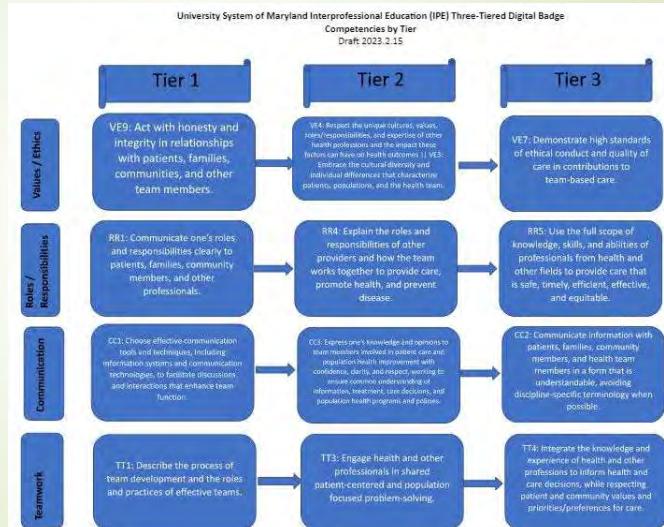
University System of Maryland Interprofessional Education (IPE) Three-Tiered Digital Badge
Competencies by Tier
Draft 2023.2.15

Tier 1

Tier 2

Tier 3

Values / Ethics

VE9: Act with honesty and integrity in relationships with patients, families, communities, and other team members.

VE4: Respect the unique cultures, values, roles/responsibilities, and expertise of other health professions and the impact these factors can have on health outcomes || VE3: Embrace the cultural diversity and individual differences that characterize patients, populations, and the health team.

VE7: Demonstrate high standards of ethical conduct and quality of care in contributions to team-based care.

Roles / Responsibilities

RR1: Communicate one's roles and responsibilities clearly to patients, families, community members, and other professionals.

RR4: Explain the roles and responsibilities of other providers and how the team works together to provide care, promote health, and prevent disease.

RR5: Use the full scope of knowledge, skills, and abilities of professionals from health and other fields to provide care that is safe, timely, efficient, effective, and equitable.

Communication

CC1: Choose effective communication tools and techniques, including information systems and communication technologies, to facilitate discussions and interactions that enhance team function.

CC3: Express one's knowledge and opinions to team members involved in patient care and population health improvement with confidence, clarity, and respect, working to ensure common understanding of information, treatment, care decisions, and population health programs and policies.

CC2: Communicate information with patients, families, community members, and health team members in a form that is understandable, avoiding discipline-specific terminology when possible.

Teamwork

TT1: Describe the process of team development and the roles and practices of effective teams.

TT3: Engage health and other professionals in shared patient-centered and population focused problem-solving.

TT4: Integrate the knowledge and experience of health and other professions to inform health and care decisions, while respecting patient and community values and priorities/preferences for care.